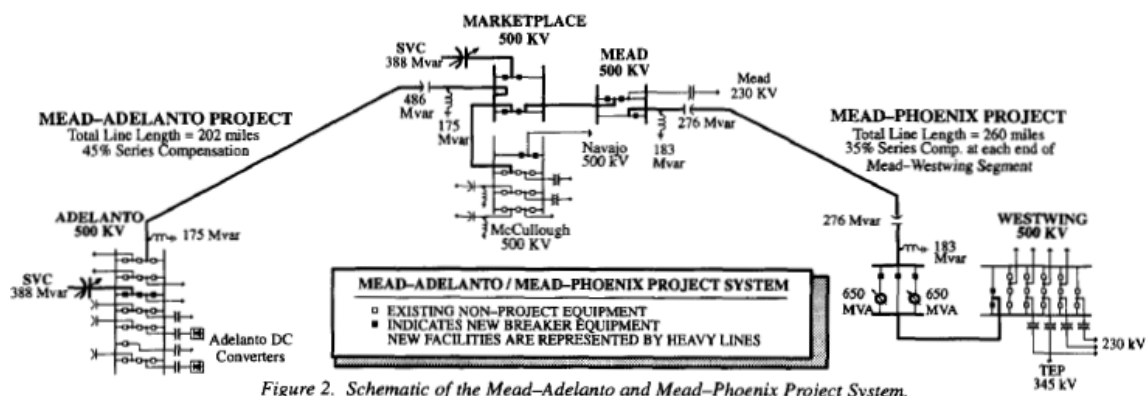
MARKETPLACE
500 KV

SVC
388 Mvar

MEAD
500 KV

Mead
230 KV

MEAD–ADELANTO PROJECT
Total Line Length = 202 miles
45% Series Compensation

486
Mvar

175
Mvar

276 Mvar

Navajo
500 KV

183
Mvar

MEAD–PHOENIX PROJECT
Total Line Length = 260 miles
35% Series Comp. at each end of
Mead–Westwing Segment

ADELANTO
500 KV

175 Mvar

McCullough
500 KV

276 Mvar

183
Mvar

WESTWING
500 KV

SVC
388 Mvar

MEAD–ADELANTO / MEAD–PHOENIX PROJECT SYSTEM
□ EXISTING NON-PROJECT EQUIPMENT
■ INDICATES NEW BREAKER EQUIPMENT
NEW FACILITIES ARE REPRESENTED BY HEAVY LINES

650
MVA

650
MVA

Adelanto DC
Converters

230 kV

TEP
345 kV

Figure 2. Schematic of the Mead–Adelanto and Mead–Phoenix Project System.